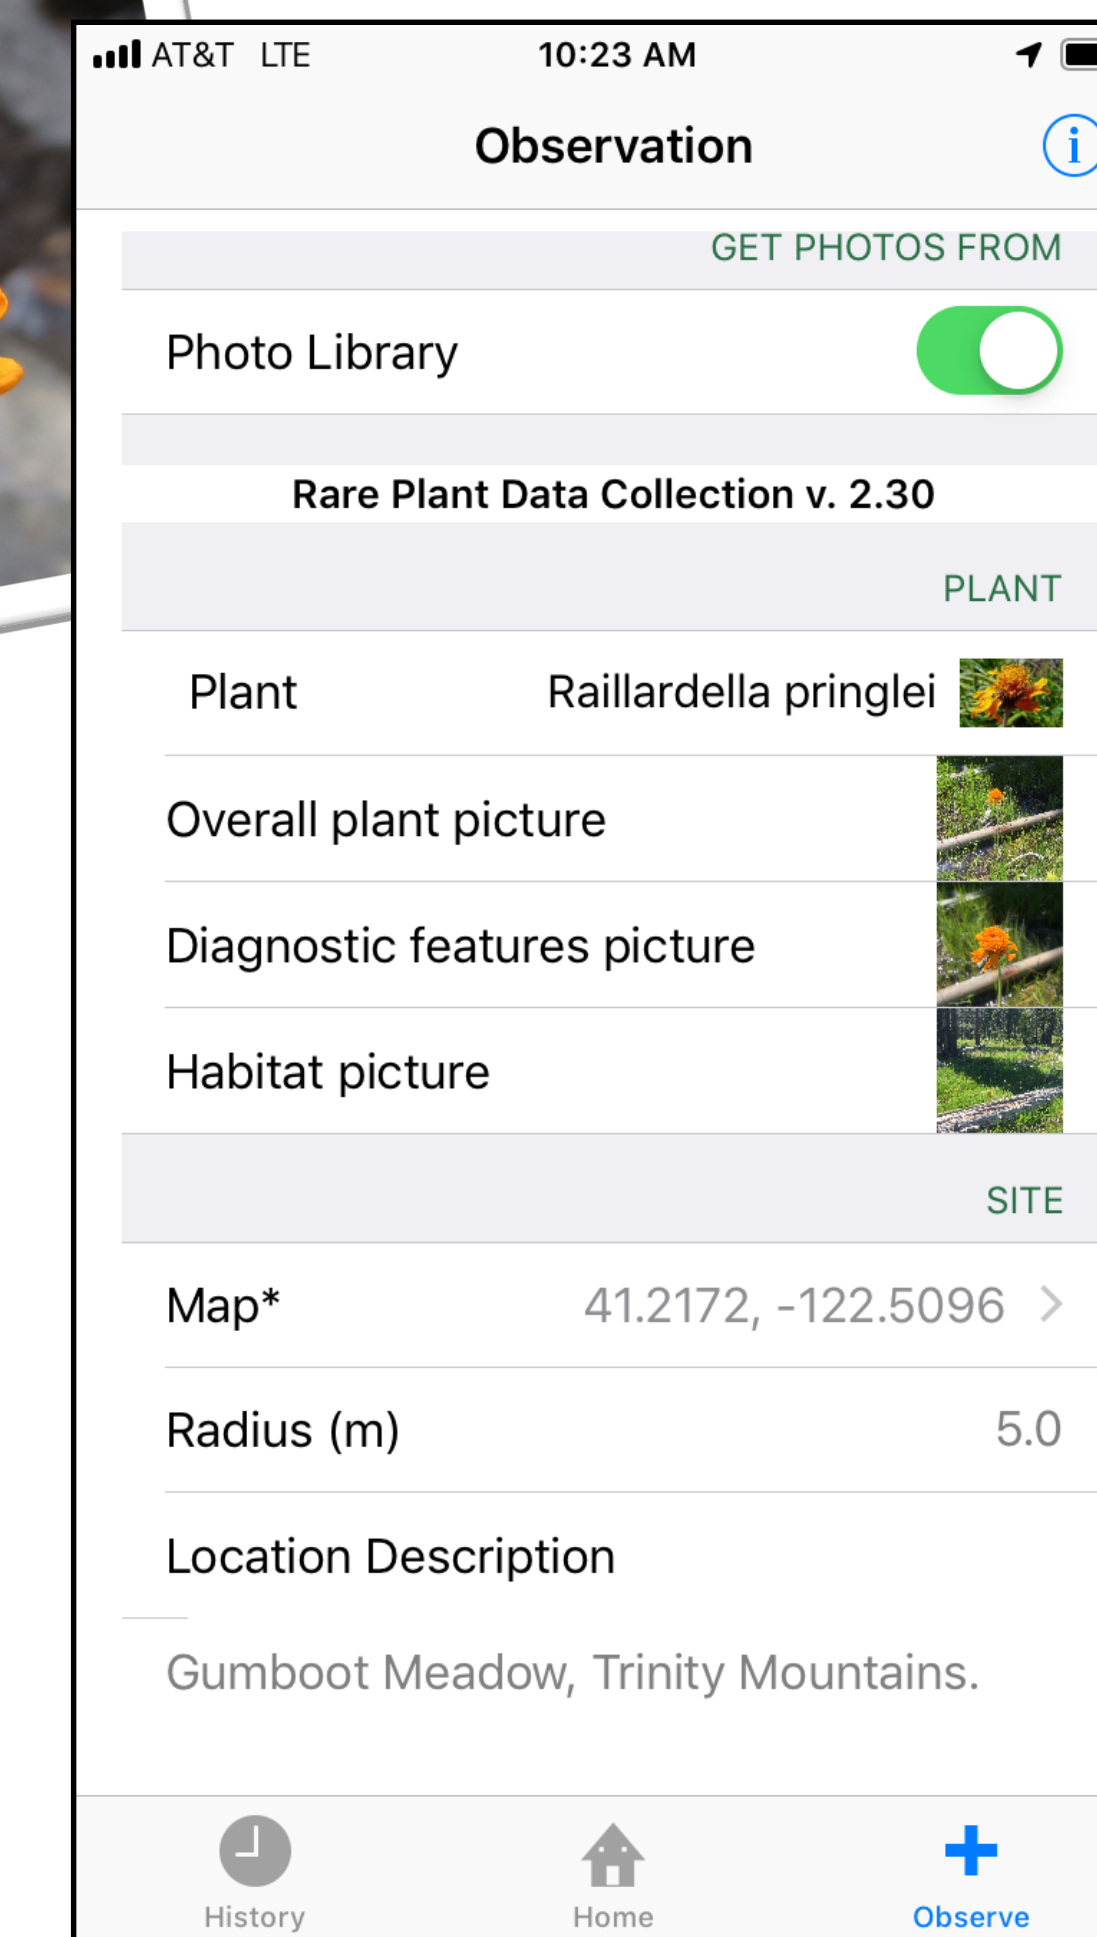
AT&T LTE 10:23 AM

Observation

GET PHOTOS FROM

Photo Library

Rare Plant Data Collection v. 2.30

PLANT

Plant Raillardella pringlei

Overall plant picture

Diagnostic features picture

Habitat picture

SITE

Map* 41.2172, -122.5096

Radius (m) 5.0

Location Description

Gumboot Meadow, Trinity Mountains.

History Home Observe